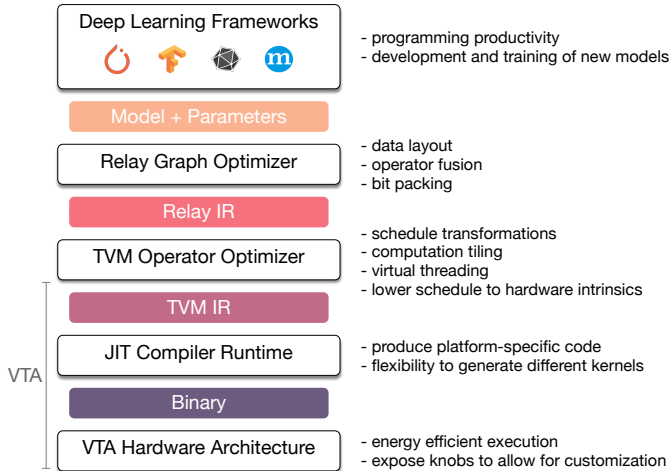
Deep Learning Frameworks

- programming productivity
- development and training of new models

Model + Parameters

Relay Graph Optimizer

- data layout
- operator fusion
- bit packing

Relay IR

TVM Operator Optimizer

- schedule transformations
- computation tiling
- virtual threading
- lower schedule to hardware intrinsics

TVM IR

JIT Compiler Runtime

- produce platform-specific code
- flexibility to generate different kernels

VTA

Binary

VTA Hardware Architecture

- energy efficient execution
- expose knobs to allow for customization